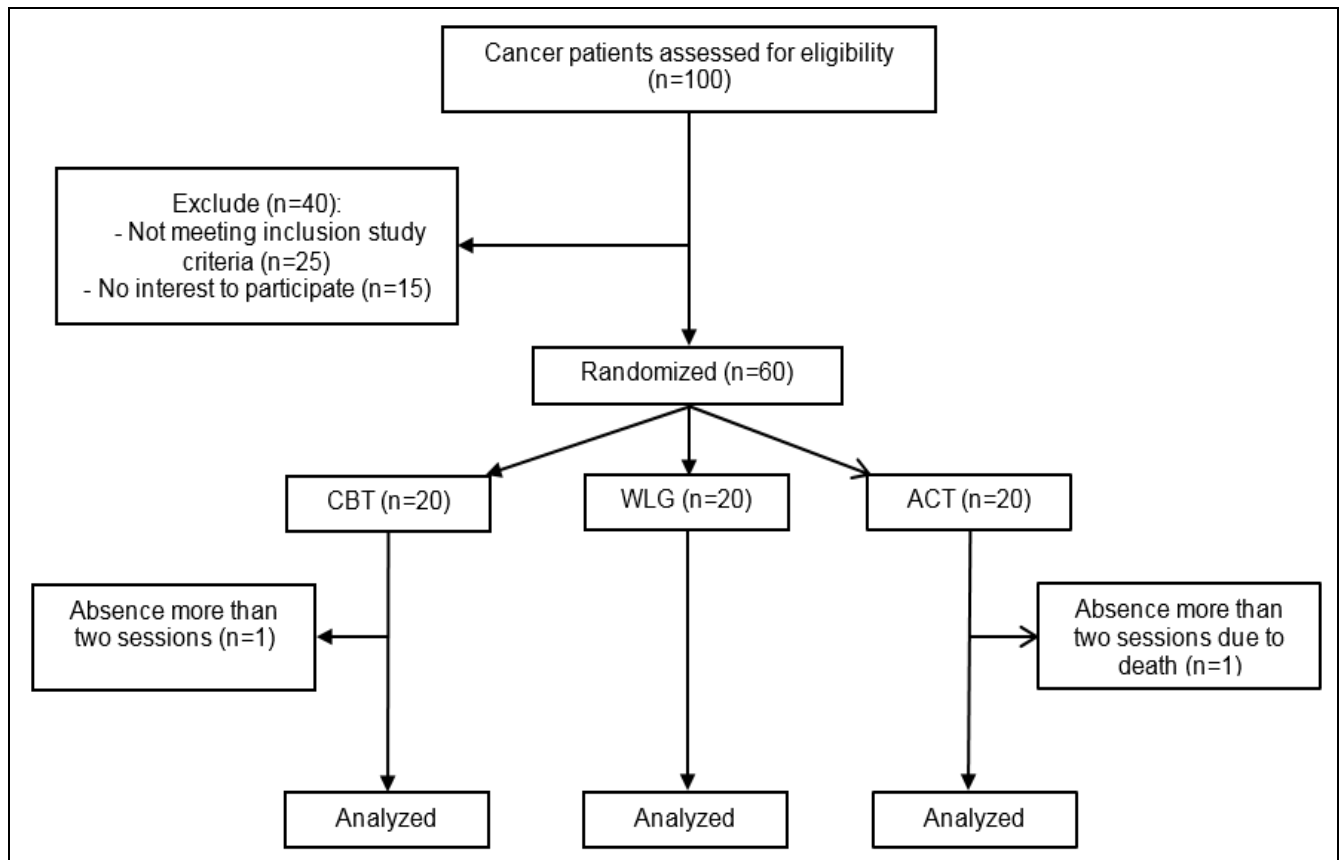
Cancer patients assessed for eligibility (n=100)

Exclude (n=40):
- Not meeting inclusion study criteria (n=25)
- No interest to participate (n=15)

Randomized (n=60)

CBT (n=20)

WLG (n=20)

ACT (n=20)

Absence more than two sessions (n=1)

Absence more than two sessions due to death (n=1)

Analyzed

Analyzed

Analyzed